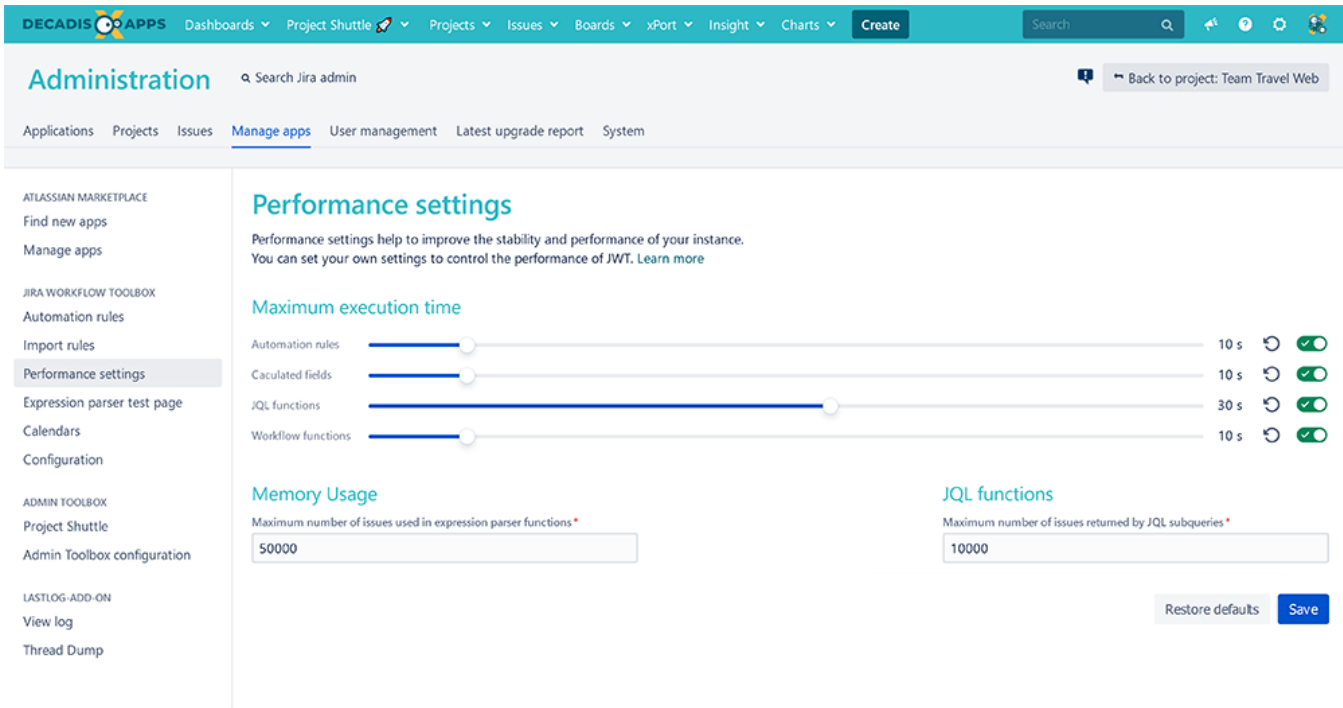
DECADIS APPS Dashboards Project Shuttle Projects Issues Boards xPort Insight Charts Create Search

Administration Search Jira admin

Back to project: Team Travel Web

Applications Projects Issues Manage apps User management Latest upgrade report System

ATLASSIAN MARKETPLACE
Find new apps
Manage apps

JIRA WORKFLOW TOOLBOX
Automation rules
Import rules
Performance settings
Expression parser test page
Calendars
Configuration

ADMIN TOOLBOX
Project Shuttle
Admin Toolbox configuration

LASTLOG-ADD-ON
View log
Thread Dump

Performance settings

Performance settings help to improve the stability and performance of your instance.
You can set your own settings to control the performance of JWT. Learn more

Maximum execution time

Automation rules 10 s
Caculated fields 10 s
JQL functions 30 s
Workflow functions 10 s

Memory Usage
Maximum number of issues used in expression parser functions*
50000

JQL functions
Maximum number of issues returned by JQL subqueries*
10000

Restore defaults Save